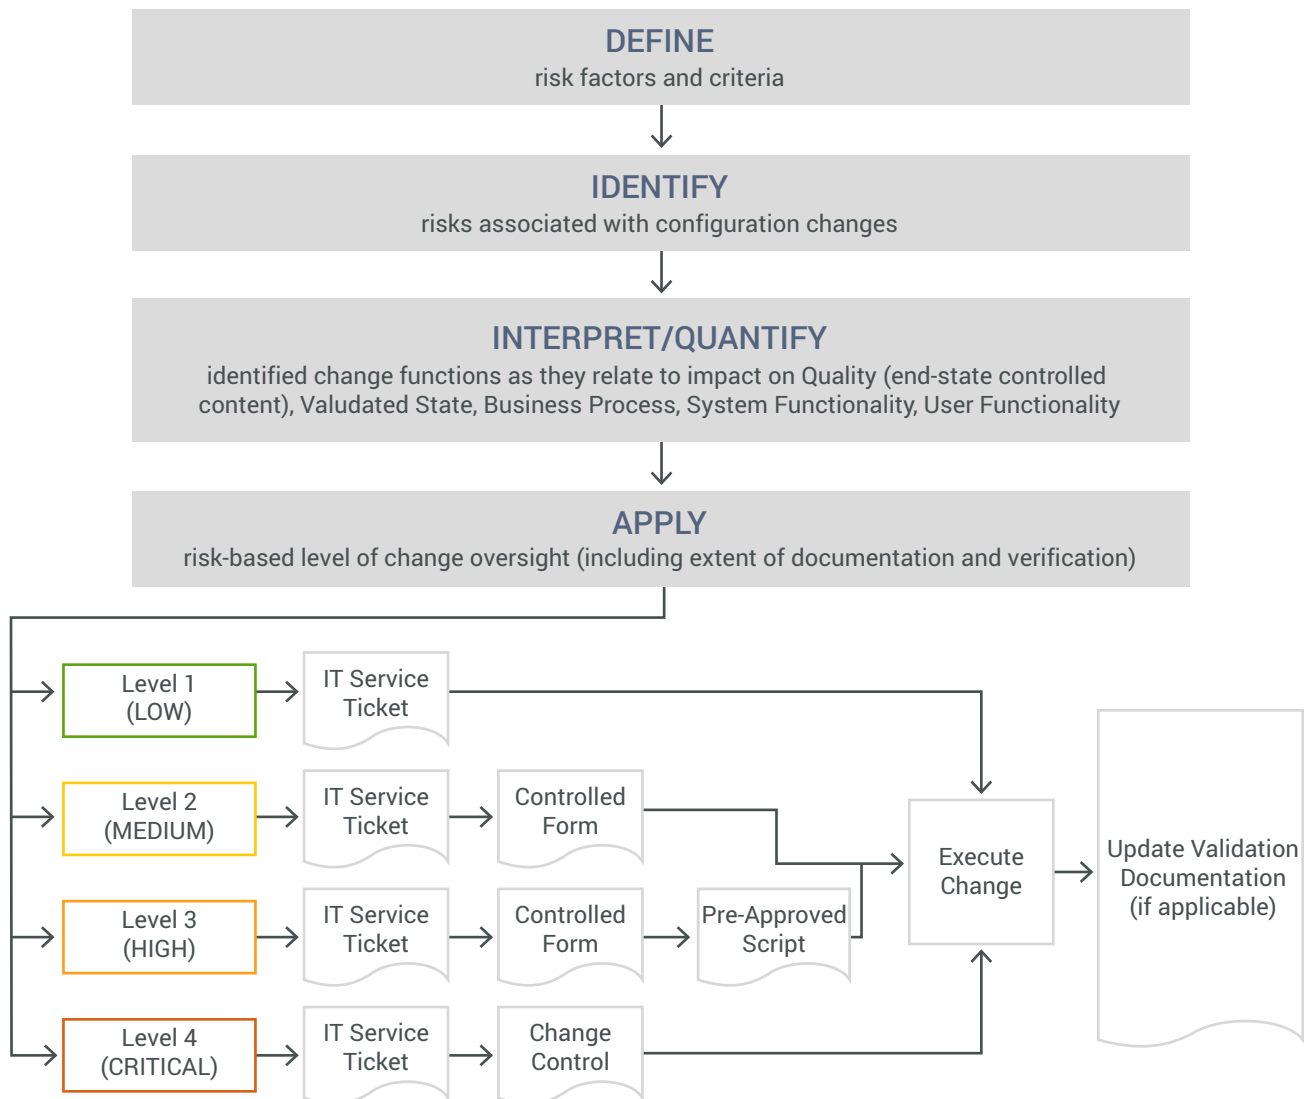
DEFINE
risk factors and criteria

IDENTIFY
risks associated with configuration changes

INTERPRET/QUANTIFY
identified change functions as they relate to impact on Quality (end-state controlled content), Valudated State, Business Process, System Functionality, User Functionality

APPLY
risk-based level of change oversight (including extent of documentation and verification)

Level 1 (LOW)
IT Service Ticket

Level 2 (MEDIUM)
IT Service Ticket
Controlled Form

Level 3 (HIGH)
IT Service Ticket
Controlled Form
Pre-Approved Script

Level 4 (CRITICAL)
IT Service Ticket
Change Control

Execute Change

Update Validation Documentation (if applicable)